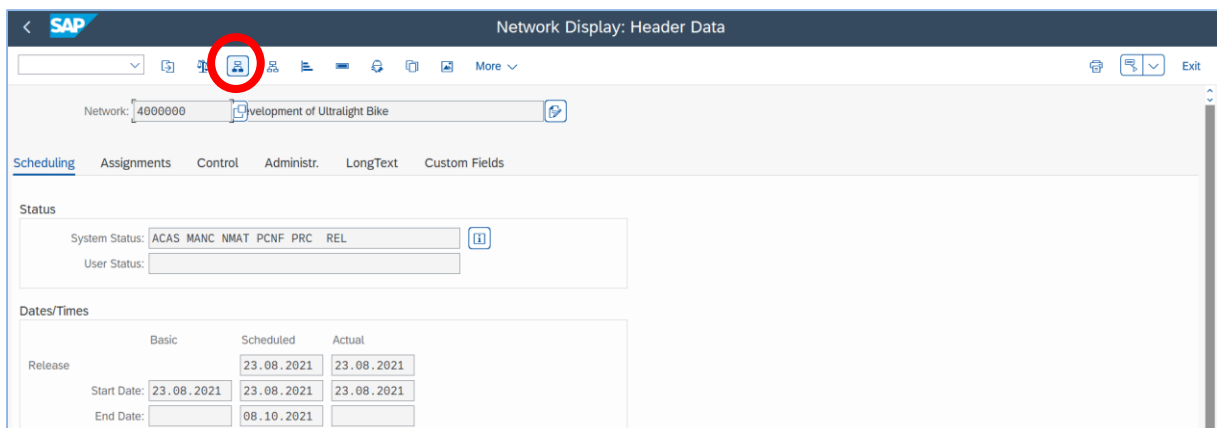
SAP
Network Display: Header Data

More
Exit

Network: 4000000 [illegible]velopment of Ultralight Bike

Scheduling Assignments Control Administr. LongText Custom Fields

Status
System Status: ACAS MANC NMAT PCNF PRC REL
User Status:

Dates/Times

| | Basic | Scheduled | Actual |
|---|---|---|---|
| Release | | 23.08.2021 | 23.08.2021 |
| Start Date: | 23.08.2021 | 23.08.2021 | 23.08.2021 |
| End Date: | | 08.10.2021 | |